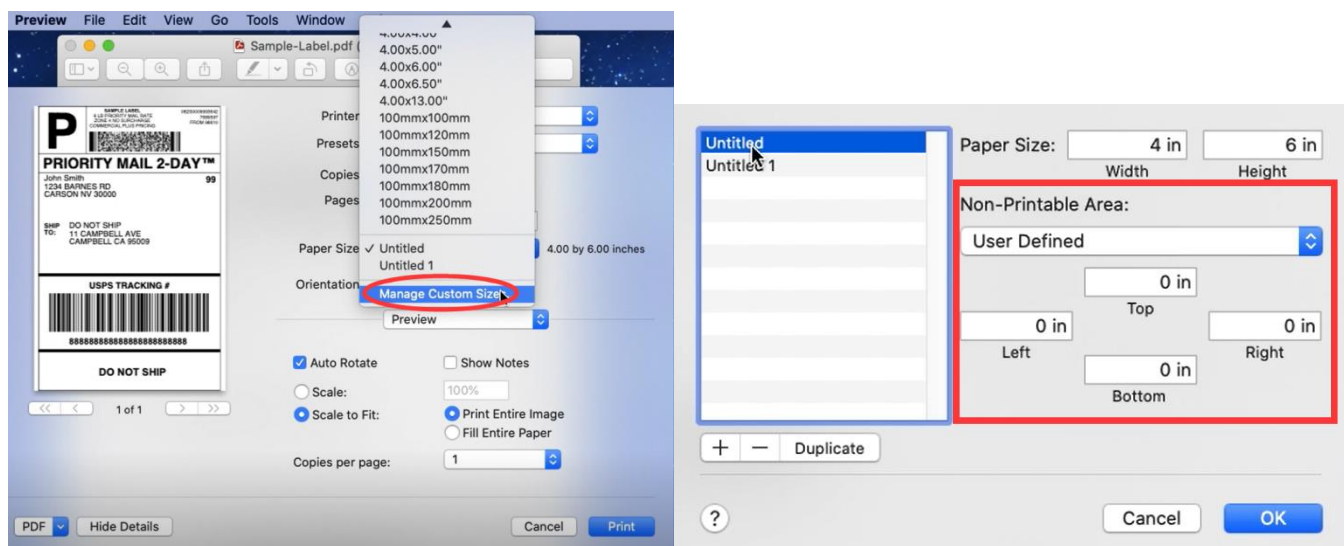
Preview File Edit View Go Tools Window

Sample-Label.pdf (

4.00x4.00
4.00x5.00"
4.00x6.00"
4.00x6.50"
4.00x13.00"
100mmx100mm
100mmx120mm
100mmx150mm
100mmx170mm
100mmx180mm
100mmx200mm
100mmx250mm
✓ Untitled
Untitled 1
Manage Custom Sizes...

P
SAMPLE LABEL
PRIORITY MAIL 2-DAY™
John Smith
1234 BARNES RD
CARSON NV 30000
99
SHIP TO: DO NOT SHIP
11 CAMPBELL AVE
CAMPBELL CA 95009
USPS TRACKING #
8888888888888888888888
DO NOT SHIP

1 of 1

Printer
Presets
Copies
Pages
Paper Size
4.00 by 6.00 inches
Orientation
Preview
Auto Rotate
Show Notes
Scale:
100%
Scale to Fit:
Print Entire Image
Fill Entire Paper
Copies per page:
1

PDF
Hide Details
Cancel
Print

Untitled
Untitled 1

Paper Size:
4 in
6 in
Width
Height
Non-Printable Area:
User Defined
0 in
Top
0 in
0 in
Left
Right
0 in
Bottom

+ − Duplicate

?
Cancel
OK